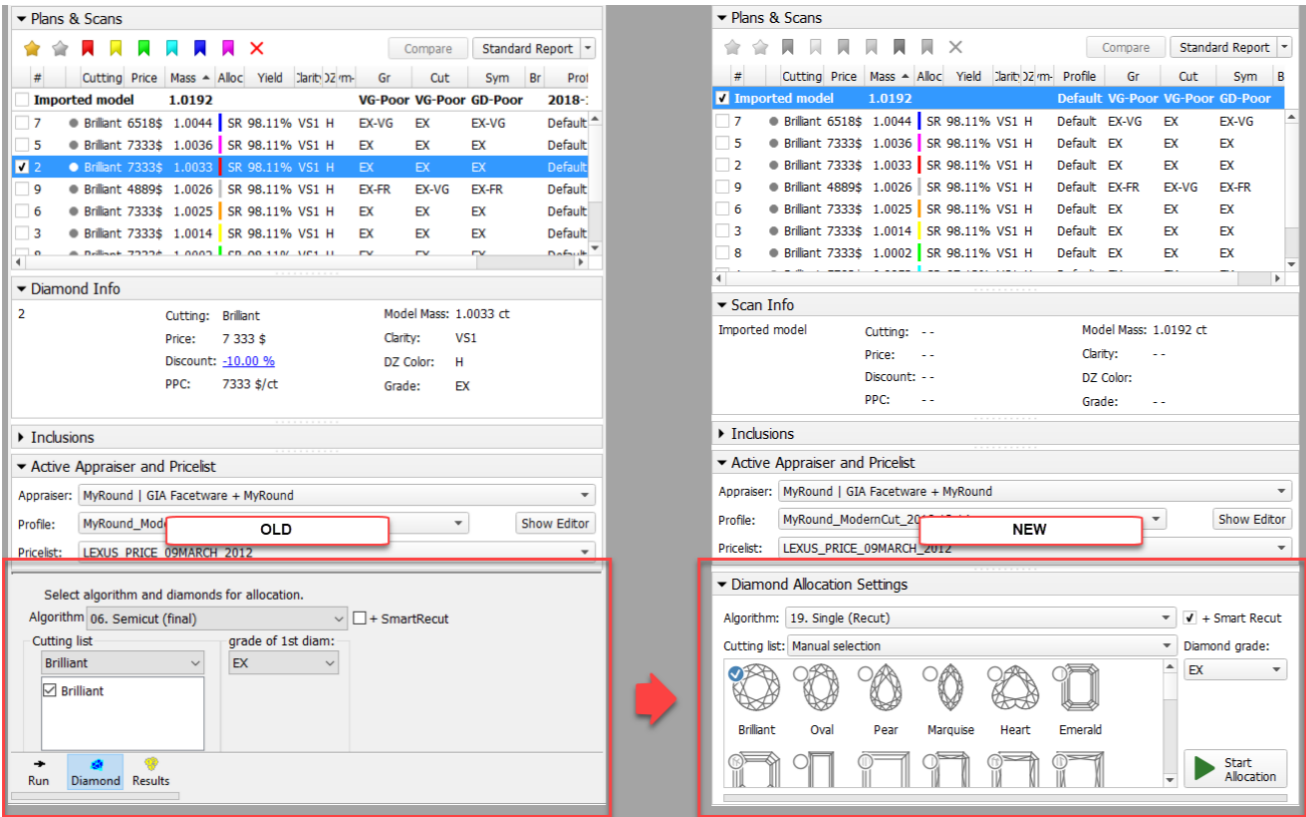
Plans & Scans

Compare | Standard Report

| # | Cutting | Price | Mass | Alloc | Yield | Clarity | DZ | Gr | Cut | Sym | Br | Prot |
|---|---|---|---|---|---|---|---|---|---|---|---|---|
| Imported model | | | 1.0192 | | | | | VG-Poor | VG-Poor | GD-Poor | | 2018-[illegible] |
| 7 | Brilliant | 6518$ | 1.0044 | SR | 98.11% | VS1 | H | EX-VG | EX | EX-VG | | Default |
| 5 | Brilliant | 7333$ | 1.0036 | SR | 98.11% | VS1 | H | EX | EX | EX | | Default |
| 2 | Brilliant | 7333$ | 1.0033 | SR | 98.11% | VS1 | H | EX | EX | EX | | Default |
| 9 | Brilliant | 4889$ | 1.0026 | SR | 98.11% | VS1 | H | EX-FR | EX-VG | EX-FR | | Default |
| 6 | Brilliant | 7333$ | 1.0025 | SR | 98.11% | VS1 | H | EX | EX | EX | | Default |
| 3 | Brilliant | 7333$ | 1.0014 | SR | 98.11% | VS1 | H | EX | EX | EX | | Default |

Diamond Info
2
Cutting: Brilliant
Price: 7 333 $
Discount: -10.00 %
PPC: 7333 $/ct
Model Mass: 1.0033 ct
Clarity: VS1
DZ Color: H
Grade: EX

Inclusions

Active Appraiser and Pricelist
Appraiser: MyRound | GIA Facetware + MyRound
Profile: MyRound_Mode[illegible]
Show Editor
Pricelist: LEXUS_PRICE_09MARCH_2012

OLD

Select algorithm and diamonds for allocation.
Algorithm 06. Semicut (final)
+ SmartRecut
Cutting list
Brilliant
Brilliant
grade of 1st diam:
EX
Run
Diamond
Results

Plans & Scans

Compare | Standard Report

| # | Cutting | Price | Mass | Alloc | Yield | Clarity | DZ | Profile | Gr | Cut | Sym |
|---|---|---|---|---|---|---|---|---|---|---|---|
| Imported model | | | 1.0192 | | | | | Default | VG-Poor | VG-Poor | GD-Poor |
| 7 | Brilliant | 6518$ | 1.0044 | SR | 98.11% | VS1 | H | Default | EX-VG | EX | EX-VG |
| 5 | Brilliant | 7333$ | 1.0036 | SR | 98.11% | VS1 | H | Default | EX | EX | EX |
| 2 | Brilliant | 7333$ | 1.0033 | SR | 98.11% | VS1 | H | Default | EX | EX | EX |
| 9 | Brilliant | 4889$ | 1.0026 | SR | 98.11% | VS1 | H | Default | EX-FR | EX-VG | EX-FR |
| 6 | Brilliant | 7333$ | 1.0025 | SR | 98.11% | VS1 | H | Default | EX | EX | EX |
| 3 | Brilliant | 7333$ | 1.0014 | SR | 98.11% | VS1 | H | Default | EX | EX | EX |
| 8 | Brilliant | 7333$ | 1.0002 | SR | 98.11% | VS1 | H | Default | EX | EX | EX |

Scan Info
Imported model
Cutting: - -
Price: - -
Discount: - -
PPC: - -
Model Mass: 1.0192 ct
Clarity: - -
DZ Color:
Grade: - -

Inclusions

Active Appraiser and Pricelist
Appraiser: MyRound | GIA Facetware + MyRound
Profile: MyRound_ModernCut_201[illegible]
Show Editor
Pricelist: LEXUS_PRICE_09MARCH_2012

NEW

Diamond Allocation Settings
Algorithm: 19. Single (Recut)
+ Smart Recut
Cutting list: Manual selection
Diamond grade:
EX
Brilliant Oval Pear Marquise Heart Emerald
Start Allocation